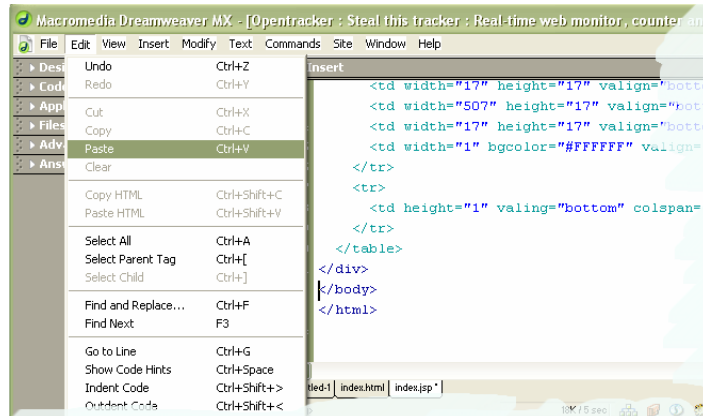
Macromedia Dreamweaver MX - [Opentracker : Steal this tracker : Real-time web monitor , counter an

File Edit View Insert Modify Text Commands Site Window Help

Desi
Code
Appl
Files
Adv
Ansv

Insert

| | |
|---|---|
| Undo | Ctrl+Z |
| Redo | Ctrl+Y |
| Cut | Ctrl+X |
| Copy | Ctrl+C |
| Paste | Ctrl+V |
| Clear | |
| Copy HTML | Ctrl+Shift+C |
| Paste HTML | Ctrl+Shift+V |
| Select All | Ctrl+A |
| Select Parent Tag | Ctrl+[ |
| Select Child | Ctrl+] |
| Find and Replace... | Ctrl+F |
| Find Next | F3 |
| Go to Line | Ctrl+G |
| Show Code Hints | Ctrl+Space |
| Indent Code | Ctrl+Shift+> |
| Outdent Code | Ctrl+Shift+< |

<td width="17" height="17" valign="botto
<td width="507" height="17" valign="bot
<td width="17" height="17" valign="botto
<td width="1" bgcolor="#FFFFFF" valign=
</tr>
<tr>
<td height="1" valing="bottom" colspan=
</tr>
</table>
</div>
</body>
</html>

tled-1 index.html index.jsp *

18K / 5 sec